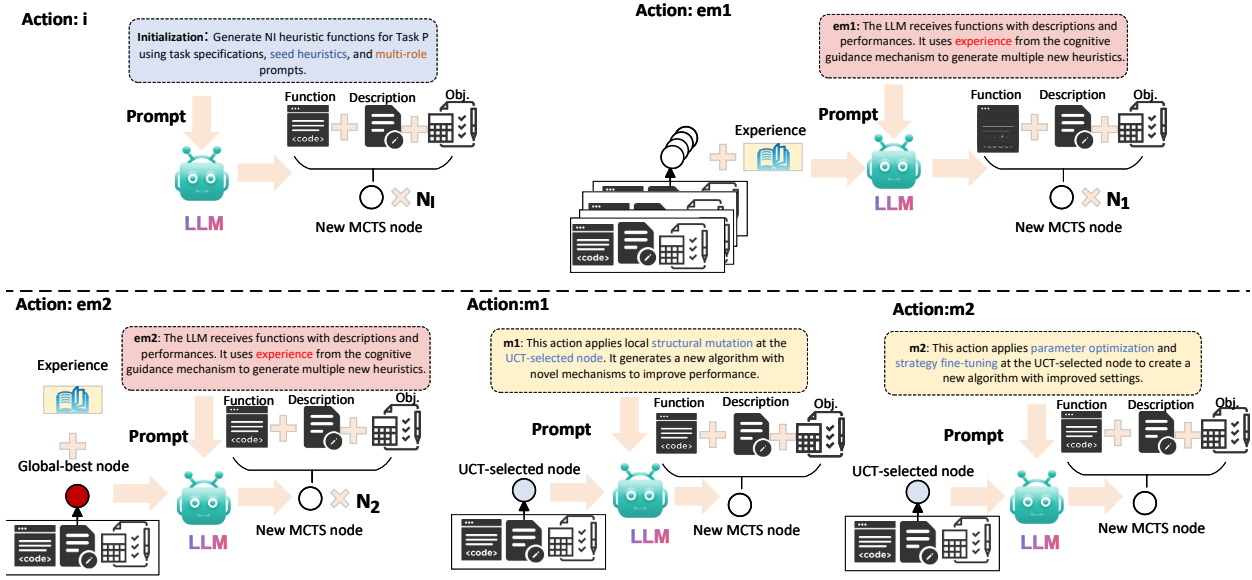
Action: i

Initialization: Generate NI heuristic functions for Task P using task specifications, seed heuristics, and multi-role prompts.

Prompt

LLM

Function <code> Description Obj.

New MCTS node $N_I$

Action: em1

em1: The LLM receives functions with descriptions and performances. It uses experience from the cognitive guidance mechanism to generate multiple new heuristics.

Experience

<code>

Prompt

LLM

Function Description Obj.

New MCTS node $N_1$

Action: em2

em2: The LLM receives functions with descriptions and performances. It uses experience from the cognitive guidance mechanism to generate multiple new heuristics.

Experience

Global-best node

<code>

Prompt

LLM

Function <code> Description Obj.

New MCTS node $N_2$

Action:m1

m1: This action applies local structural mutation at the UCT-selected node. It generates a new algorithm with novel mechanisms to improve performance.

Prompt

UCT-selected node

<code>

LLM

Function <code> Description Obj.

New MCTS node

Action:m2

m2: This action applies parameter optimization and strategy fine-tuning at the UCT-selected node to create a new algorithm with improved settings.

Prompt

UCT-selected node

<code>

LLM

Function <code> Description Obj.

New MCTS node